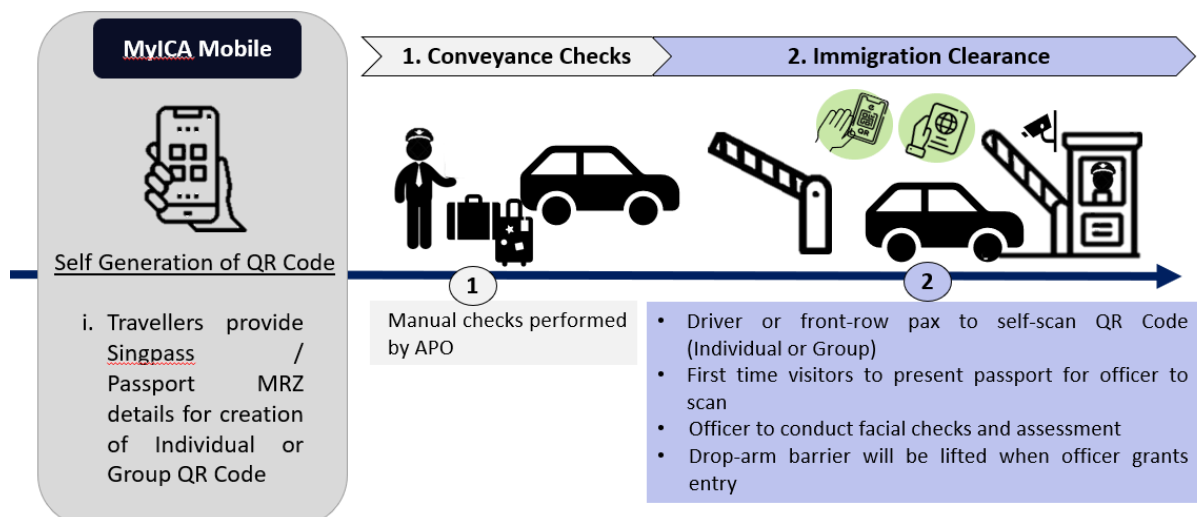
MyICA Mobile

Self Generation of QR Code

i. Travellers provide Singpass / Passport MRZ details for creation of Individual or Group QR Code

1. Conveyance Checks

2. Immigration Clearance

QR

1

Manual checks performed by APO

2

• Driver or front-row pax to self-scan QR Code (Individual or Group)
• First time visitors to present passport for officer to scan
• Officer to conduct facial checks and assessment
• Drop-arm barrier will be lifted when officer grants entry